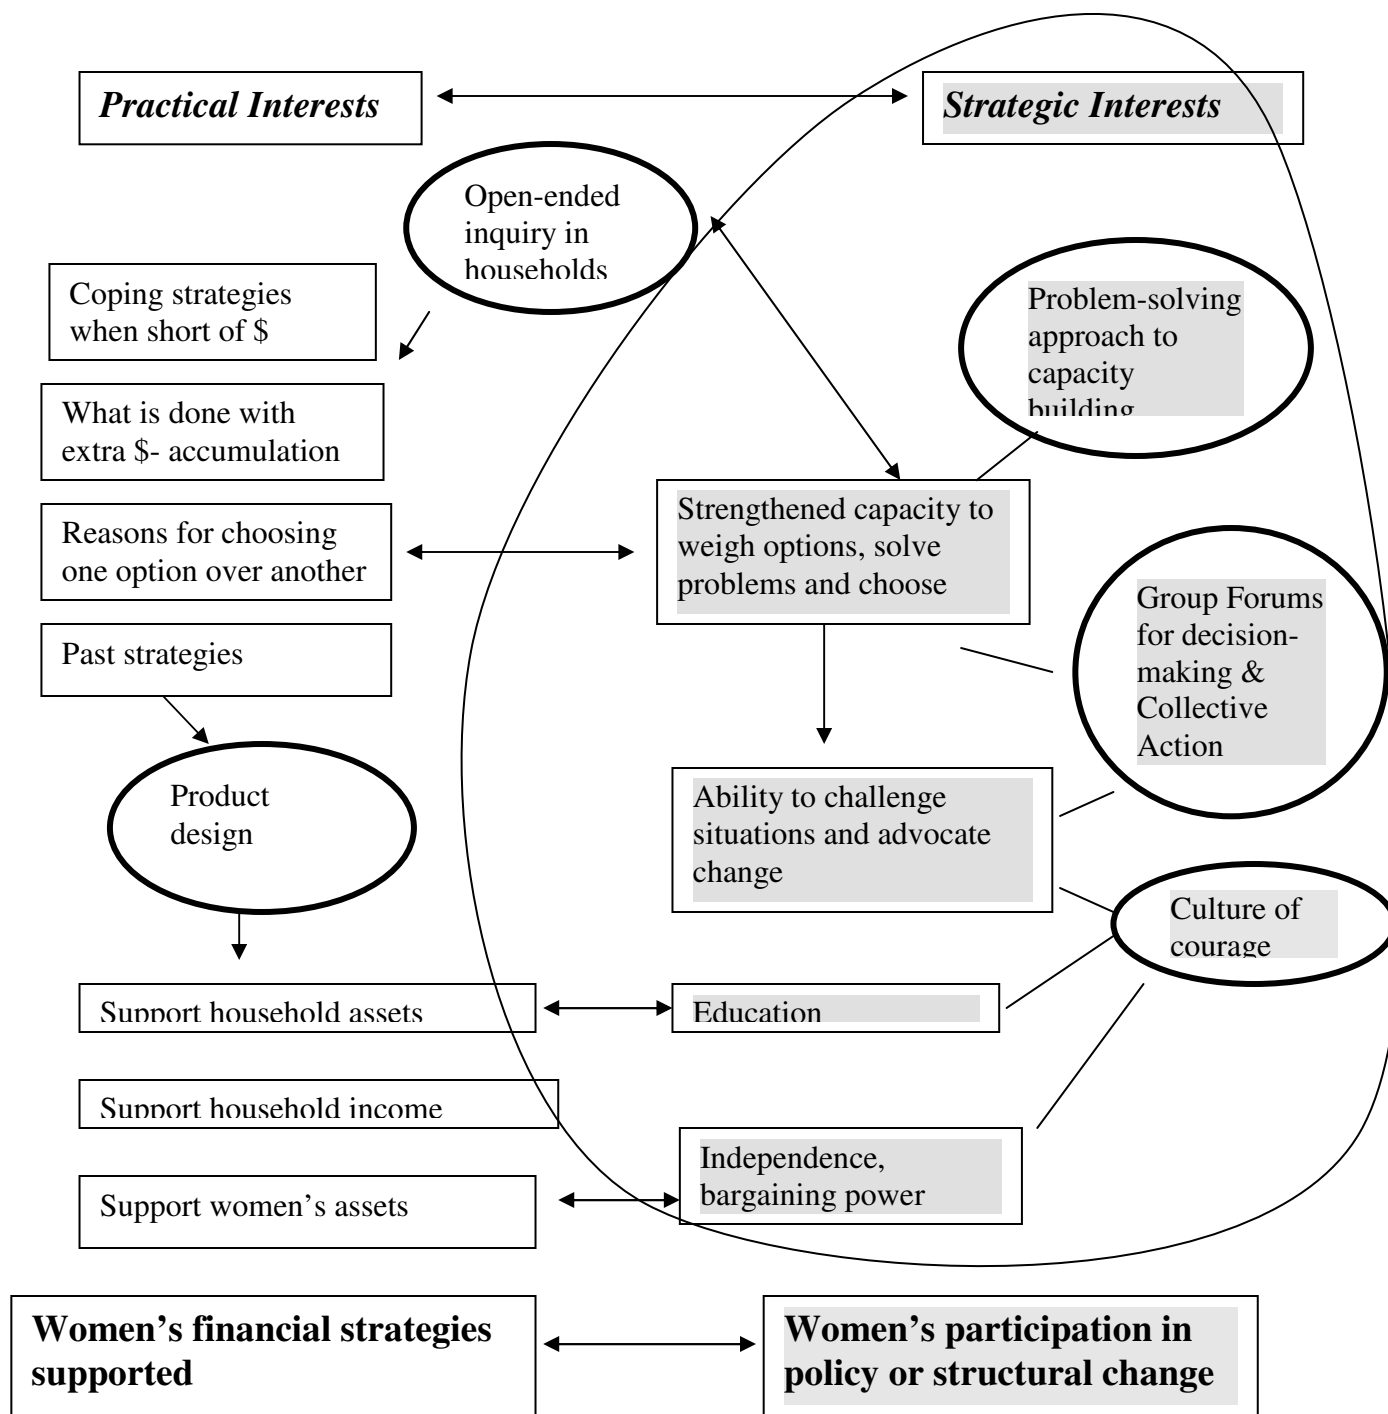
Practical Interests

Strategic Interests

Open-ended inquiry in households

Coping strategies when short of $

Problem-solving approach to capacity building

What is done with extra $- accumulation

Reasons for choosing one option over another

Strengthened capacity to weigh options, solve problems and choose

Group Forums for decision-making & Collective Action

Past strategies

Product design

Ability to challenge situations and advocate change

Culture of courage

Support household assets

Education

Support household income

Independence, bargaining power

Support women's assets

Women's financial strategies supported

Women's participation in policy or structural change